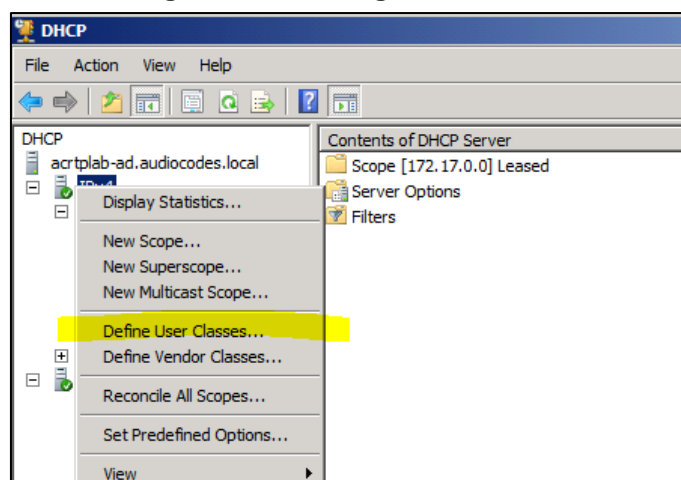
DHCP

File Action View Help

DHCP
acrtplab-ad.audiocodes.local
IPv4

Display Statistics...

New Scope...
New Superscope...
New Multicast Scope...

Define User Classes...
Define Vendor Classes...

Reconcile All Scopes...

Set Predefined Options...

View

Contents of DHCP Server
Scope [172.17.0.0] Leased
Server Options
Filters